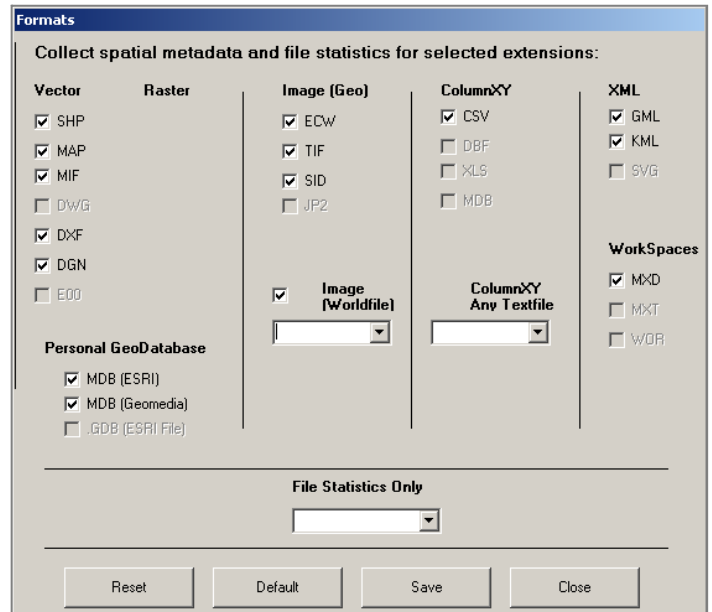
Formats

Collect spatial metadata and file statistics for selected extensions:

Vector

Raster

SHP

MAP

MIF

DWG

DXF

DGN

E00

Personal GeoDatabase

MDB (ESRI)

MDB (Geomedia)

.GDB (ESRI File)

Image (Geo)

ECW

TIF

SID

JP2

Image (Worldfile)

ColumnXY

CSV

DBF

XLS

MDB

ColumnXY Any Textfile

XML

GML

KML

SVG

WorkSpaces

MXD

MXT

WOR

File Statistics Only

Reset

Default

Save

Close